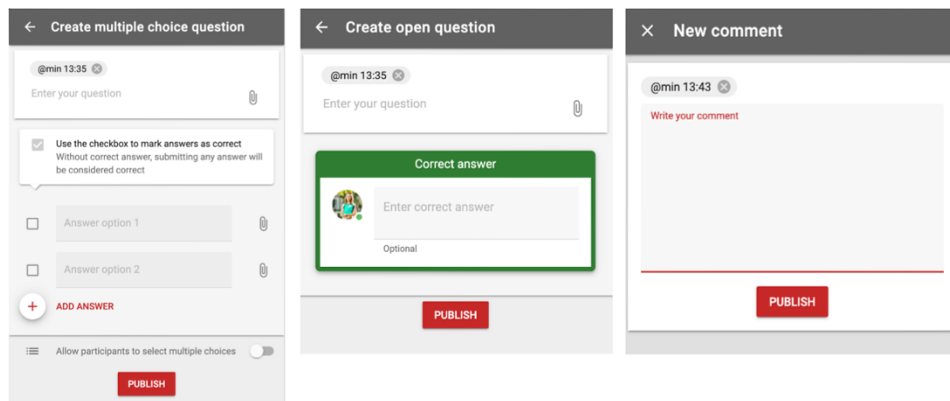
Create multiple choice question

@min 13:35

Enter your question

Use the checkbox to mark answers as correct
Without correct answer, submitting any answer will be considered correct

Answer option 1

Answer option 2

ADD ANSWER

Allow participants to select multiple choices

PUBLISH

Create open question

@min 13:35

Enter your question

Correct answer

Enter correct answer

Optional

PUBLISH

New comment

@min 13:43

Write your comment

PUBLISH